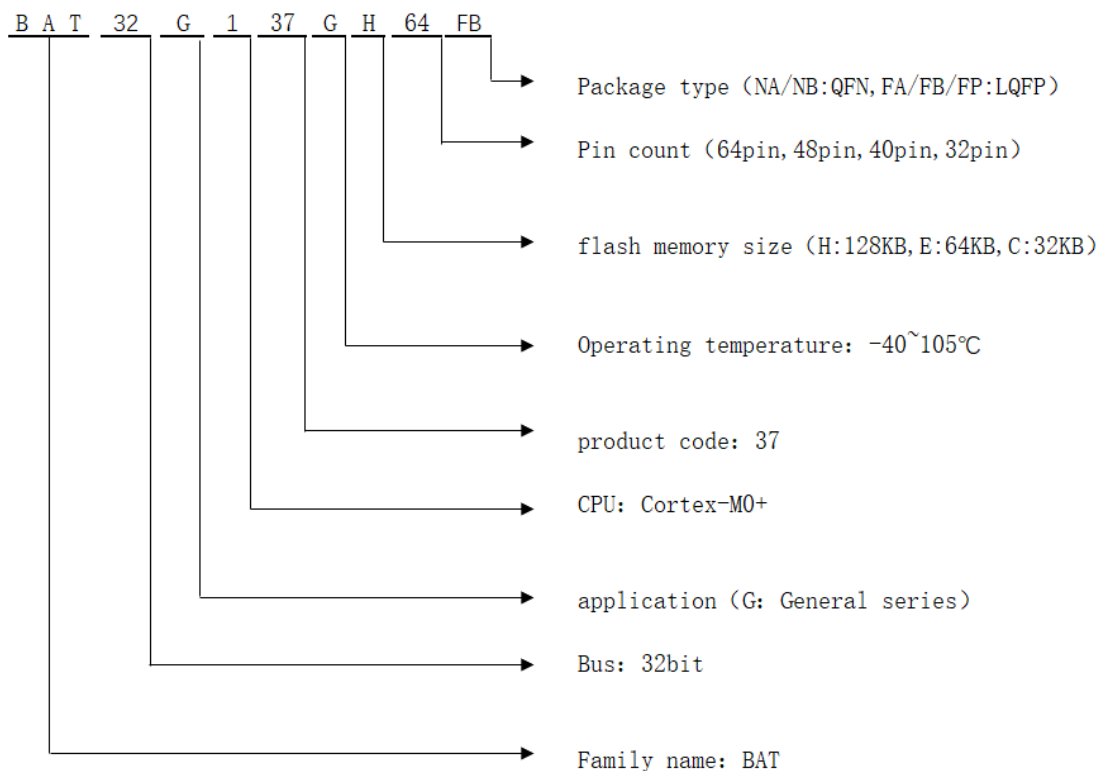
B A T 32 G 1 37 G H 64 FB

Package type (NA/NB:QFN, FA/FB/FP:LQFP)

Pin count (64pin, 48pin, 40pin, 32pin)

flash memory size (H:128KB, E:64KB, C:32KB)

Operating temperature: -40~105℃

product code: 37

CPU: Cortex-M0+

application (G: General series)

Bus: 32bit

Family name: BAT